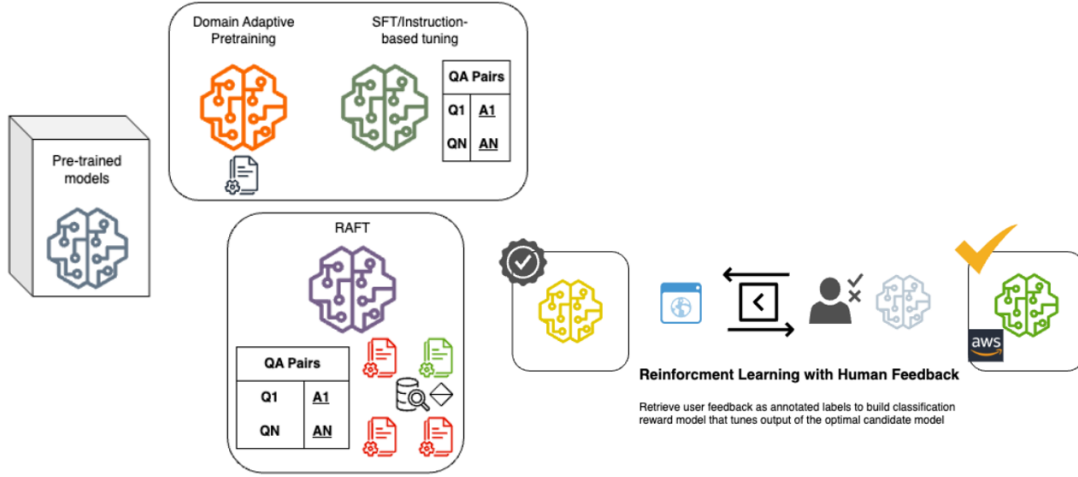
Pre-trained models

Domain Adaptive Pretraining

SFT/Instruction-based tuning

| QA Pairs | |
|---|---|
| Q1 | A1 |
| QN | AN |

RAFT

| QA Pairs | |
|---|---|
| Q1 | A1 |
| QN | AN |

aws

Reinforcment Learning with Human Feedback

Retrieve user feedback as annotated labels to build classification reward model that tunes output of the optimal candidate model